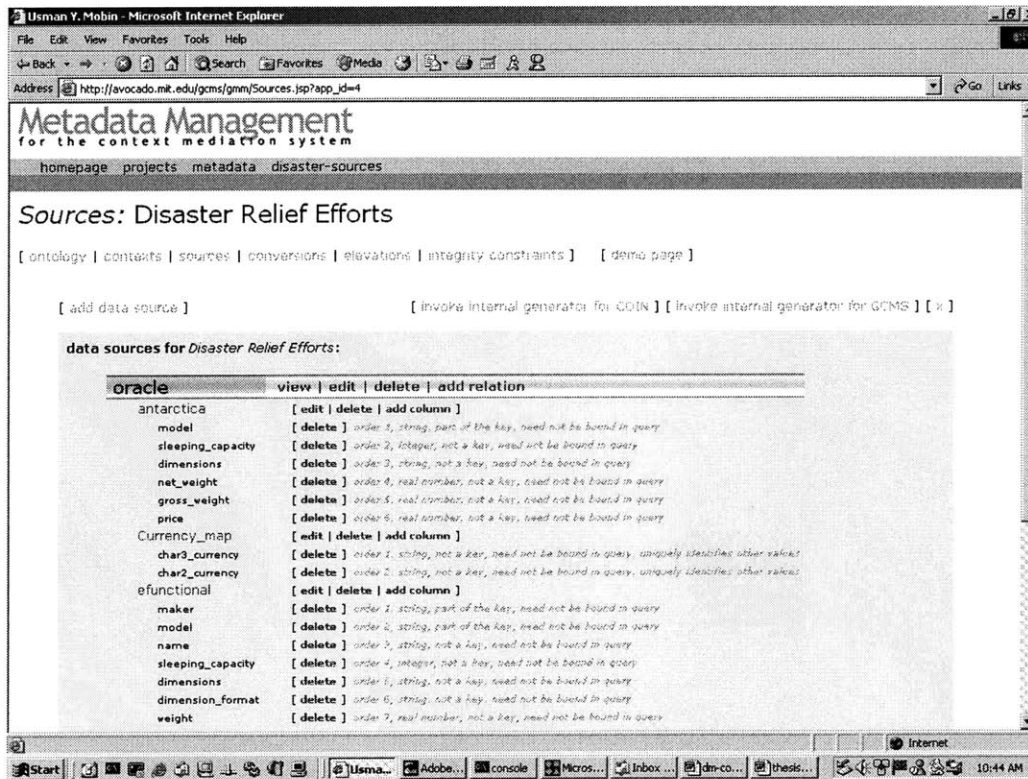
Usman Y. Mobin - Microsoft Internet Explorer

File Edit View Favorites Tools Help

Back Search Favorites Media

Address http://avocado.mit.edu/gcms/gmm/Sources.jsp?app_id=4

Go Links

Metadata Management
for the context mediation system

homepage projects metadata disaster-sources

Sources: Disaster Relief Efforts

[ ontology | contexts | sources | conversions | elevations | integrity constraints ] [ demo page ]

[ add data source ]

[ invoke internal generator for COIN ] [ invoke internal generator for GCMS ] [ x ]

data sources for Disaster Relief Efforts:

oracle view | edit | delete | add relation

antarctica [ edit | delete | add column ]
model [ delete ] order 1, string, part of the key, need not be bound in query
sleeping_capacity [ delete ] order 2, integer, not a key, need not be bound in query
dimensions [ delete ] order 3, string, not a key, need not be bound in query
net_weight [ delete ] order 4, real number, not a key, need not be bound in query
gross_weight [ delete ] order 5, real number, not a key, need not be bound in query
price [ delete ] order 6, real number, not a key, need not be bound in query
Currency_map [ edit | delete | add column ]
char3_currency [ delete ] order 1, string, not a key, need not be bound in query, uniquely identifies other values
char2_currency [ delete ] order 2, string, not a key, need not be bound in query, uniquely identifies other values
efunctional [ edit | delete | add column ]
maker [ delete ] order 1, string, part of the key, need not be bound in query
model [ delete ] order 2, string, part of the key, need not be bound in query
name [ delete ] order 3, string, not a key, need not be bound in query
sleeping_capacity [ delete ] order 4, integer, not a key, need not be bound in query
dimensions [ delete ] order 5, string, not a key, need not be bound in query
dimension_format [ delete ] order 6, string, not a key, need not be bound in query
weight [ delete ] order 7, real number, not a key, need not be bound in query

Internet

Start Usma... Adobe... console Micros... Inbox ... dm-co... thesis... 10:44 AM